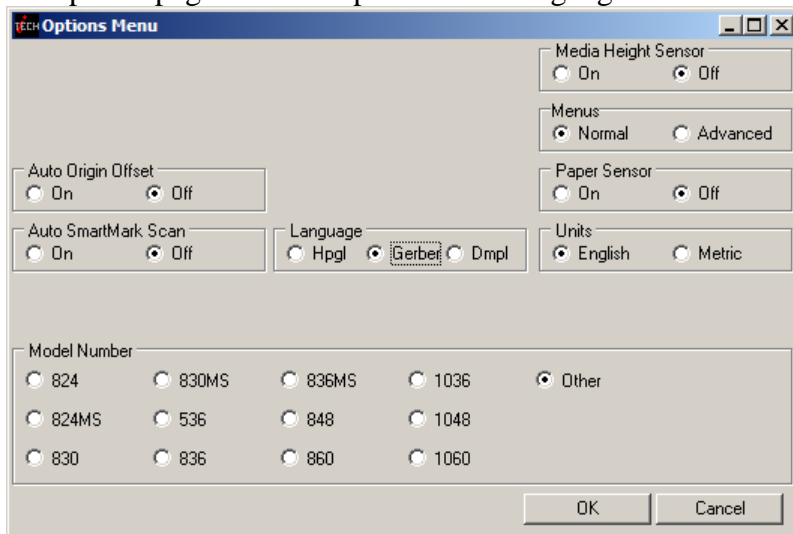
Options Menu

Media Height Sensor
On
Off

Menus
Normal
Advanced

Auto Origin Offset
On
Off

Paper Sensor
On
Off

Auto SmartMark Scan
On
Off

Language
Hpgl
Gerber
Dmpl

Units
English
Metric

Model Number
824
830MS
836MS
1036
Other
824MS
536
848
1048
830
836
860
1060

OK
Cancel